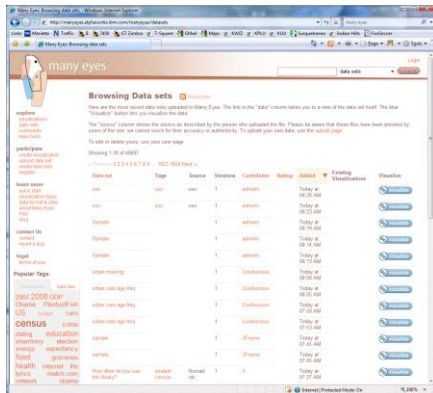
Many Eyes: Browsing data sets - Windows Internet Explorer

http://manyeyes.alphaworks.ibm.com/manyeyes/datasets

Many Eyes: Browsing data sets

many eyes

Login

data sets

explore
visualizations
data sets
comments
topic hubs

participate
create visualization
upload data set
create topic hub
register

learn more
quick start
visualization types
data format & style
about Many Eyes
FAQ
blog

contact us
contact
report a bug

legal
terms of use

Popular Tags:

2007 2008 GDP Obama PlentyofFish US budget cars census crime dating education eharmony election energy expectancy food groceries health internet life lyrics match.com network obama

Browsing Data sets

Here are the most recent data sets uploaded to Many Eyes. The link in the "data" column takes you to a view of the data set itself. The blue "Visualize" button lets you visualize the data.

The "source" column shows the source as described by the person who uploaded the file. Please be aware that these files have been provided by users of the site; we cannot vouch for their accuracy or authenticity. To upload your own data, use the upload page.

To edit or delete yours, use your user page.

Showing 1-30 of 40637

« Previous 1 2 3 4 5 6 7 8 9 ... 1521 1524 Next »

| Data set | Tags | Source | Version | Contributor | Rating | Added | Existing Visualizations | Visualize |
|---|---|---|---|---|---|---|---|---|
| xxx | xxx | xxx | 1 | ashwini | | Today at 08:26 AM | | Visualize |
| xxx | xxx | xxx | 1 | ashwini | | Today at 08:23 AM | | Visualize |
| Sample | | | 1 | ashwini | | Today at 08:19 AM | | Visualize |
| Sample | | | 1 | ashwini | | Today at 08:14 AM | | Visualize |
| Sample | | | 1 | ashwini | | Today at 08:13 AM | | Visualize |
| urban missing | | | 1 | Cinofucious | | Today at 08:08 AM | | Visualize |
| urban cats age freq | | | 1 | Cinofucious | | Today at 08:05 AM | | Visualize |
| urban cats age freq | | | 1 | Cinofucious | | Today at 07:59 AM | | Visualize |
| urban cats age freq | | | 1 | Cinofucious | | Today at 07:53 AM | | Visualize |
| sample | | | 1 | JFrayne | | Today at 07:45 AM | | Visualize |
| sample | | | 1 | JFrayne | | Today at 07:43 AM | | Visualize |
| How often do you use the library? | student census | Normed etc. | 1 | li | | Today at 07:27 AM | | Visualize |

Internet | Protected Mode: On | 100%